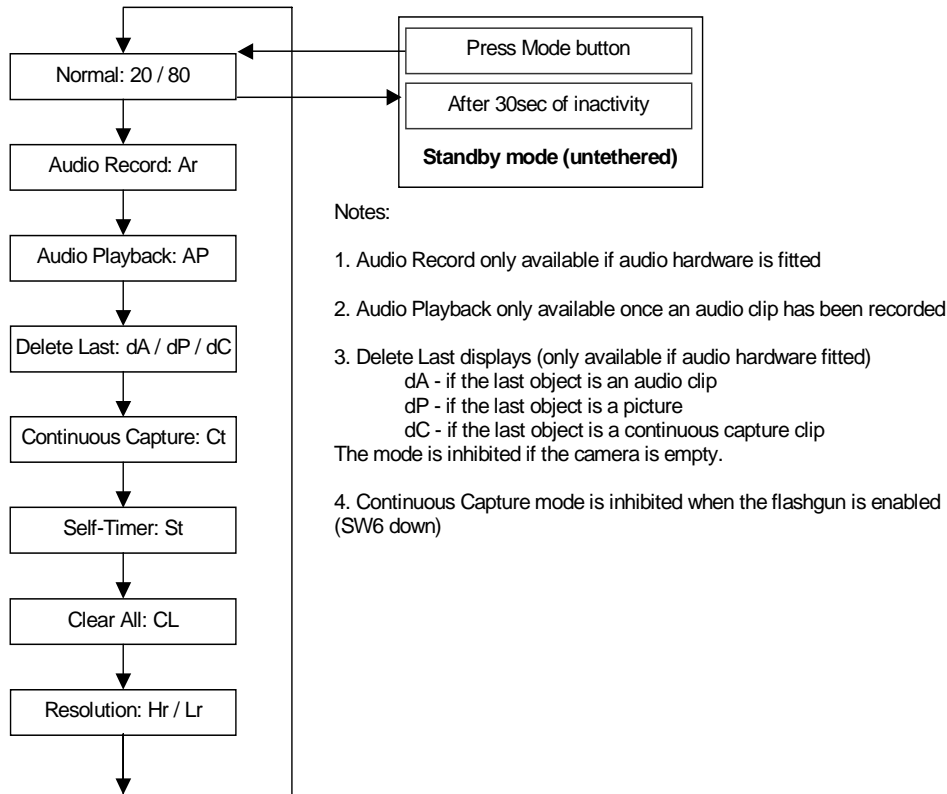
Normal: 20 / 80

Audio Record: Ar

Audio Playback: AP

Delete Last: dA / dP / dC

Continuous Capture: Ct

Self-Timer: St

Clear All: CL

Resolution: Hr / Lr

Press Mode button

After 30sec of inactivity

**Standby mode (untethered)**

Notes:

1. Audio Record only available if audio hardware is fitted

2. Audio Playback only available once an audio clip has been recorded

3. Delete Last displays (only available if audio hardware fitted)
dA - if the last object is an audio clip
dP - if the last object is a picture
dC - if the last object is a continuous capture clip
The mode is inhibited if the camera is empty.

4. Continuous Capture mode is inhibited when the flashgun is enabled (SW6 down)